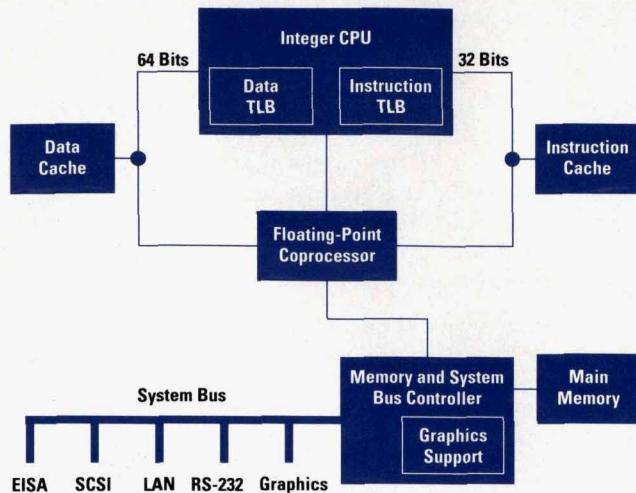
Integer CPU

64 Bits

32 Bits

Data TLB

Instruction TLB

Data Cache

Instruction Cache

Floating-Point Coprocessor

System Bus

Memory and System Bus Controller

Main Memory

Graphics Support

EISA SCSI LAN RS-232 Graphics